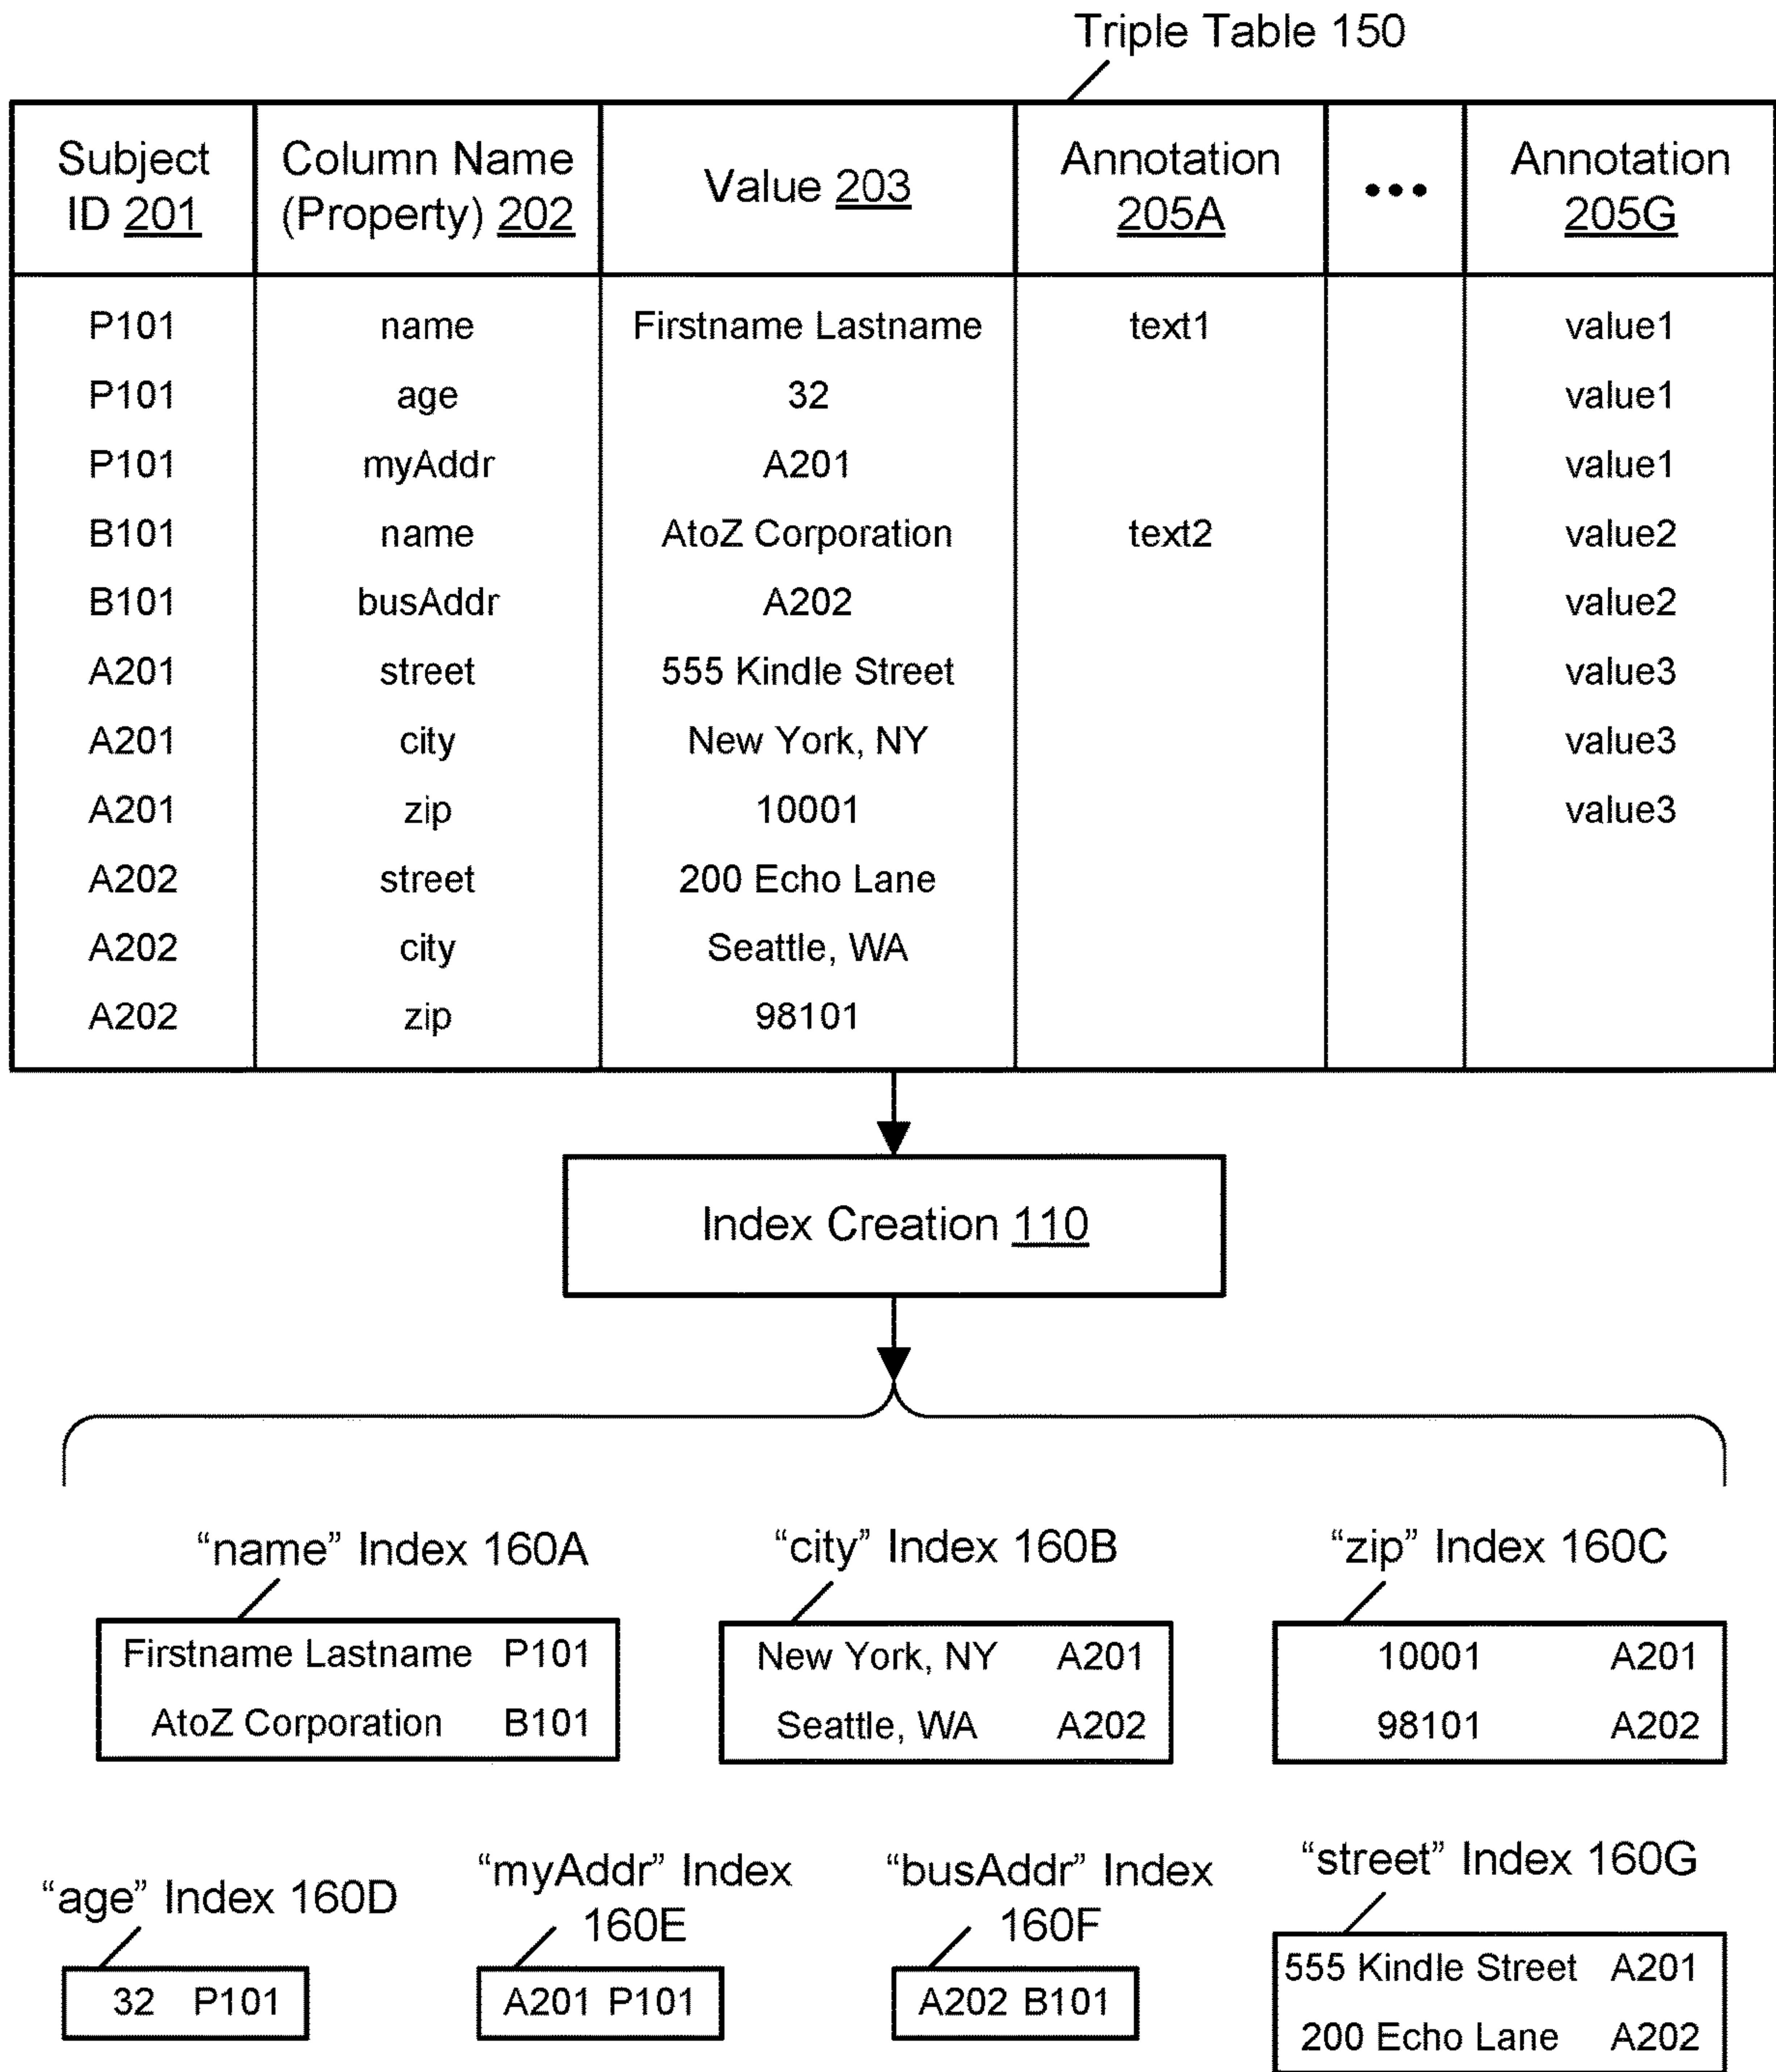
Triple Table 150

| Subject ID 201 | Column Name (Property) 202 | Value 203 | Annotation 205A | ••• | Annotation 205G |
|---|---|---|---|---|---|
| P101 | name | Firstname Lastname | text1 | | value1 |
| P101 | age | 32 | | | value1 |
| P101 | myAddr | A201 | | | value1 |
| B101 | name | AtoZ Corporation | text2 | | value2 |
| B101 | busAddr | A202 | | | value2 |
| A201 | street | 555 Kindle Street | | | value3 |
| A201 | city | New York, NY | | | value3 |
| A201 | zip | 10001 | | | value3 |
| A202 | street | 200 Echo Lane | | | |
| A202 | city | Seattle, WA | | | |
| A202 | zip | 98101 | | | |

Index Creation 110

“name” Index 160A

Firstname Lastname P101
AtoZ Corporation B101

“city” Index 160B

New York, NY A201
Seattle, WA A202

“zip” Index 160C

10001 A201
98101 A202

“age” Index 160D

32 P101

“myAddr” Index 160E

A201 P101

“busAddr” Index 160F

A202 B101

“street” Index 160G

555 Kindle Street A201
200 Echo Lane A202